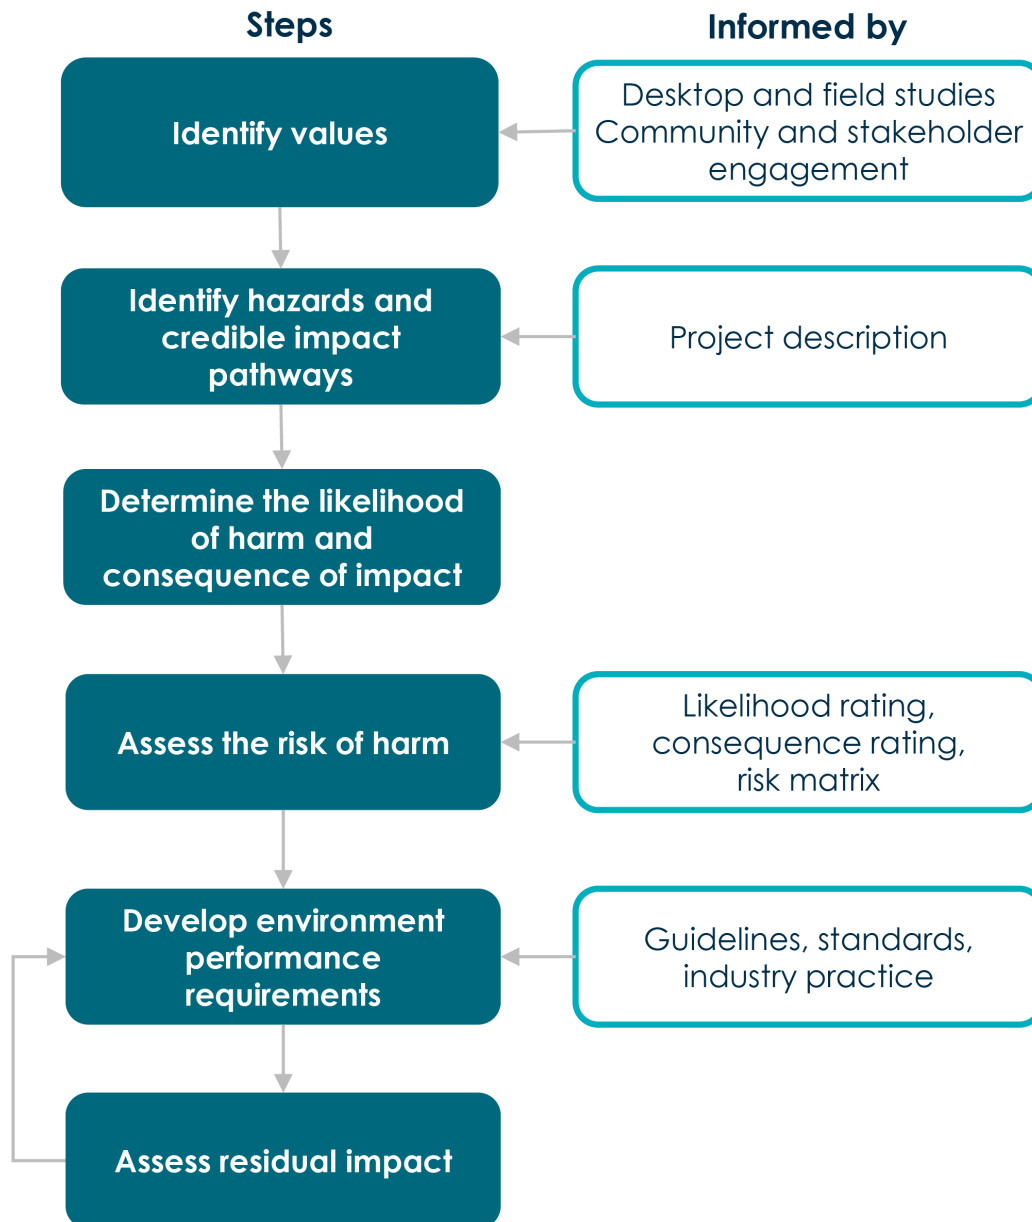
Steps

Informed by

Identify values

Desktop and field studies
Community and stakeholder engagement

Identify hazards and credible impact pathways

Project description

Determine the likelihood of harm and consequence of impact

Assess the risk of harm

Likelihood rating, consequence rating, risk matrix

Develop environment performance requirements

Guidelines, standards, industry practice

Assess residual impact